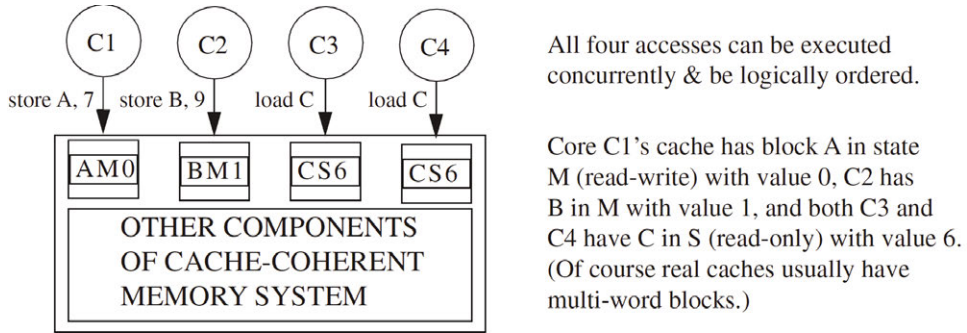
C1

C2

C3

C4

store A, 7

store B, 9

load C

load C

AM0

BM1

CS6

CS6

OTHER COMPONENTS OF CACHE-COHERENT MEMORY SYSTEM

All four accesses can be executed concurrently & be logically ordered.

Core C1's cache has block A in state M (read-write) with value 0, C2 has B in M with value 1, and both C3 and C4 have C in S (read-only) with value 6. (Of course real caches usually have multi-word blocks.)